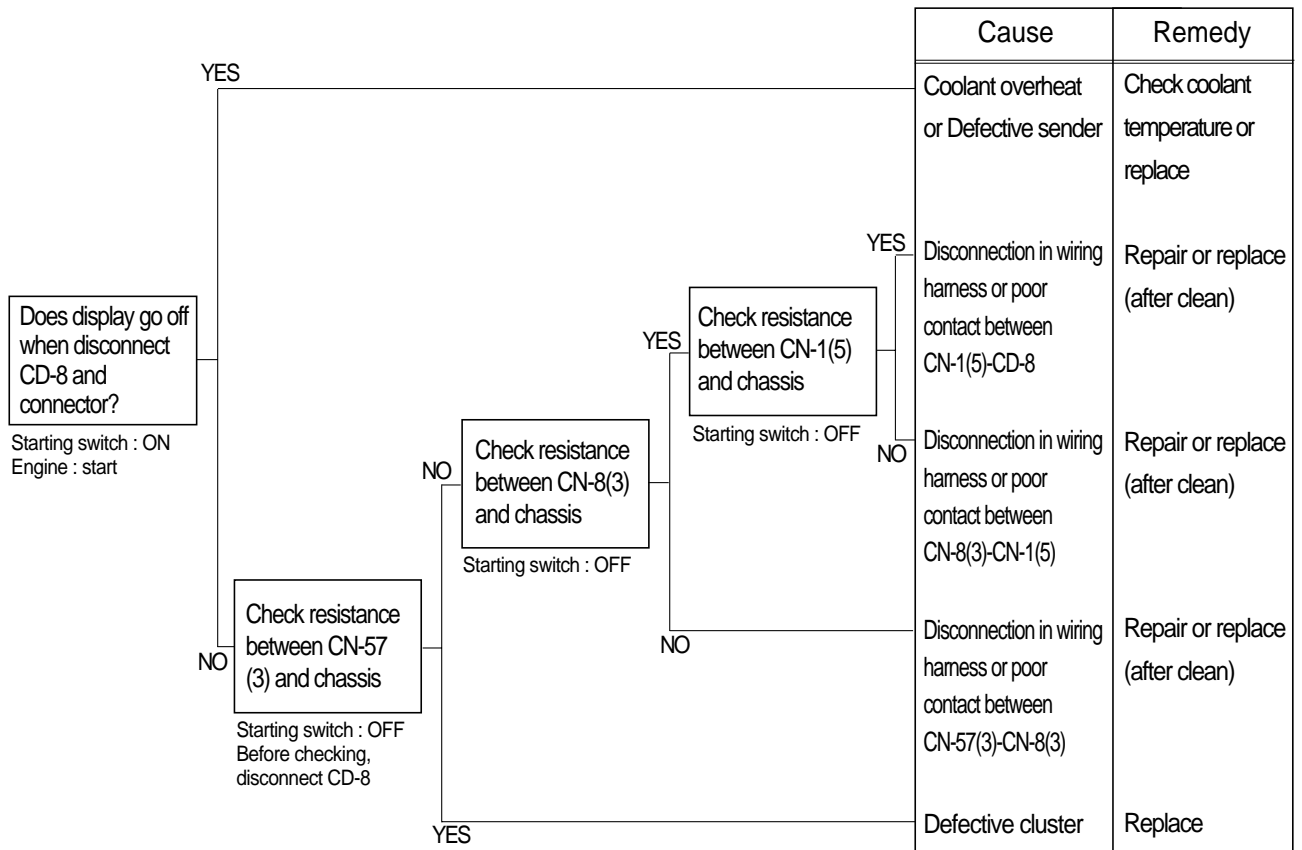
Cause | Remedy

Does display go off when disconnect CD-8 and connector?
Starting switch : ON
Engine : start

YES

Coolant overheat or Defective sender | Check coolant temperature or replace

NO

Check resistance between CN-57 (3) and chassis
Starting switch : OFF
Before checking, disconnect CD-8

NO

Check resistance between CN-8(3) and chassis
Starting switch : OFF

YES

Check resistance between CN-1(5) and chassis
Starting switch : OFF

YES

Disconnection in wiring harness or poor contact between CN-1(5)-CD-8 | Repair or replace (after clean)

NO

Disconnection in wiring harness or poor contact between CN-8(3)-CN-1(5) | Repair or replace (after clean)

NO

Disconnection in wiring harness or poor contact between CN-57(3)-CN-8(3) | Repair or replace (after clean)

YES

Defective cluster | Replace